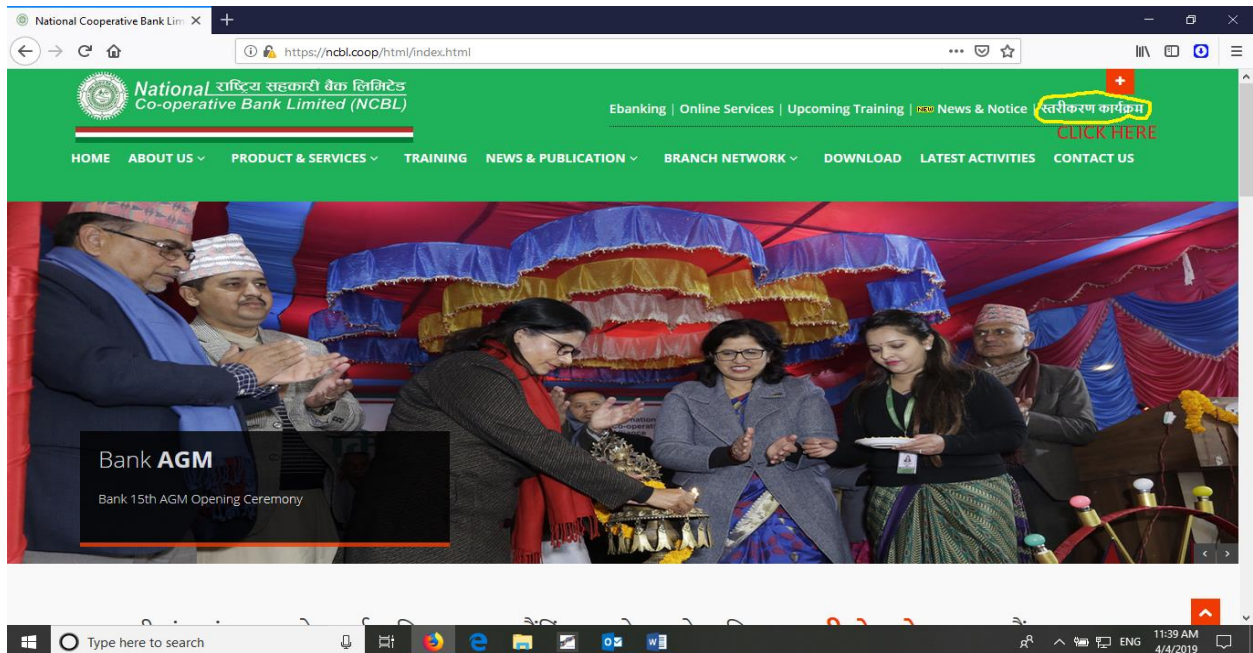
National Cooperative Bank Lim ×
+
https://ncbl.coop/html/index.html
National राष्ट्रिय सहकारी बैंक लिमिटेड
Co-operative Bank Limited (NCBL)
Ebanking | Online Services | Upcoming Training | NEW News & Notice | स्तरीकरण कार्यक्रम
CLICK HERE
HOME ABOUT US PRODUCT & SERVICES TRAINING NEWS & PUBLICATION BRANCH NETWORK DOWNLOAD LATEST ACTIVITIES CONTACT US

Bank AGM

Bank 15th AGM Opening Ceremony

Type here to search
ENG 11:39 AM 4/4/2019